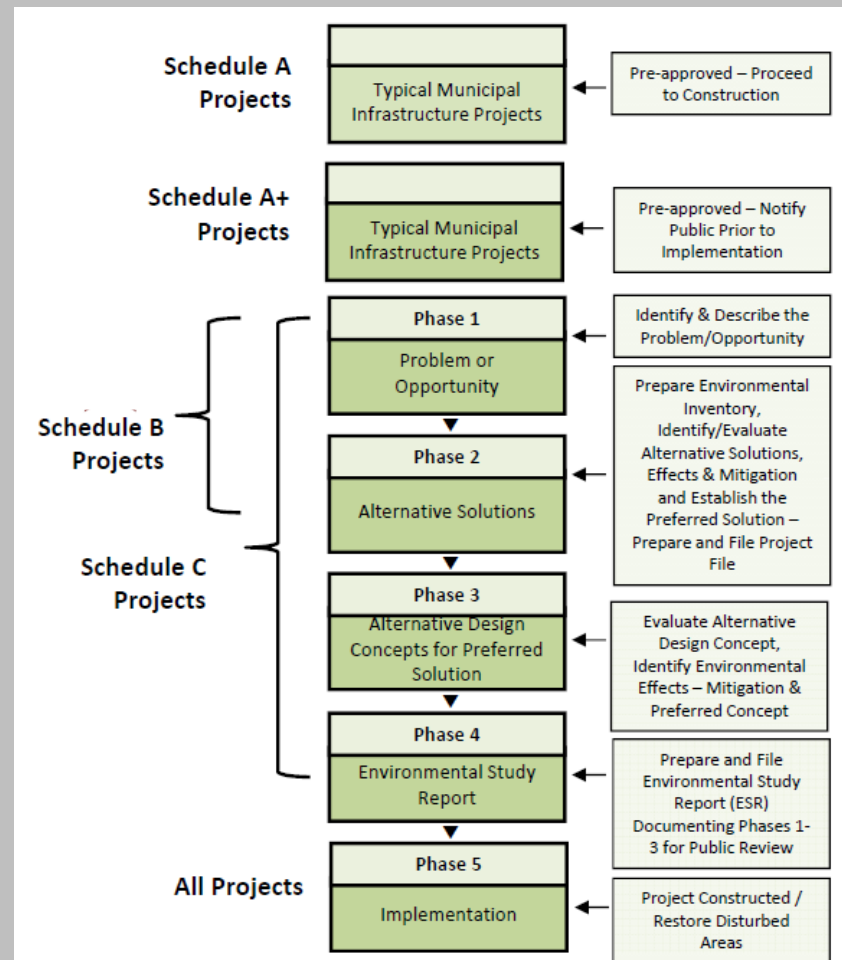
Schedule A Projects

Typical Municipal Infrastructure Projects

Pre-approved – Proceed to Construction

Schedule A+ Projects

Typical Municipal Infrastructure Projects

Pre-approved – Notify Public Prior to Implementation

Schedule B Projects

Schedule C Projects

Phase 1

Problem or Opportunity

Identify & Describe the Problem/Opportunity

Phase 2

Alternative Solutions

Prepare Environmental Inventory, Identify/Evaluate Alternative Solutions, Effects & Mitigation and Establish the Preferred Solution – Prepare and File Project File

Phase 3

Alternative Design Concepts for Preferred Solution

Evaluate Alternative Design Concept, Identify Environmental Effects – Mitigation & Preferred Concept

Phase 4

Environmental Study Report

Prepare and File Environmental Study Report (ESR) Documenting Phases 1-3 for Public Review

All Projects

Phase 5

Implementation

Project Constructed / Restore Disturbed Areas